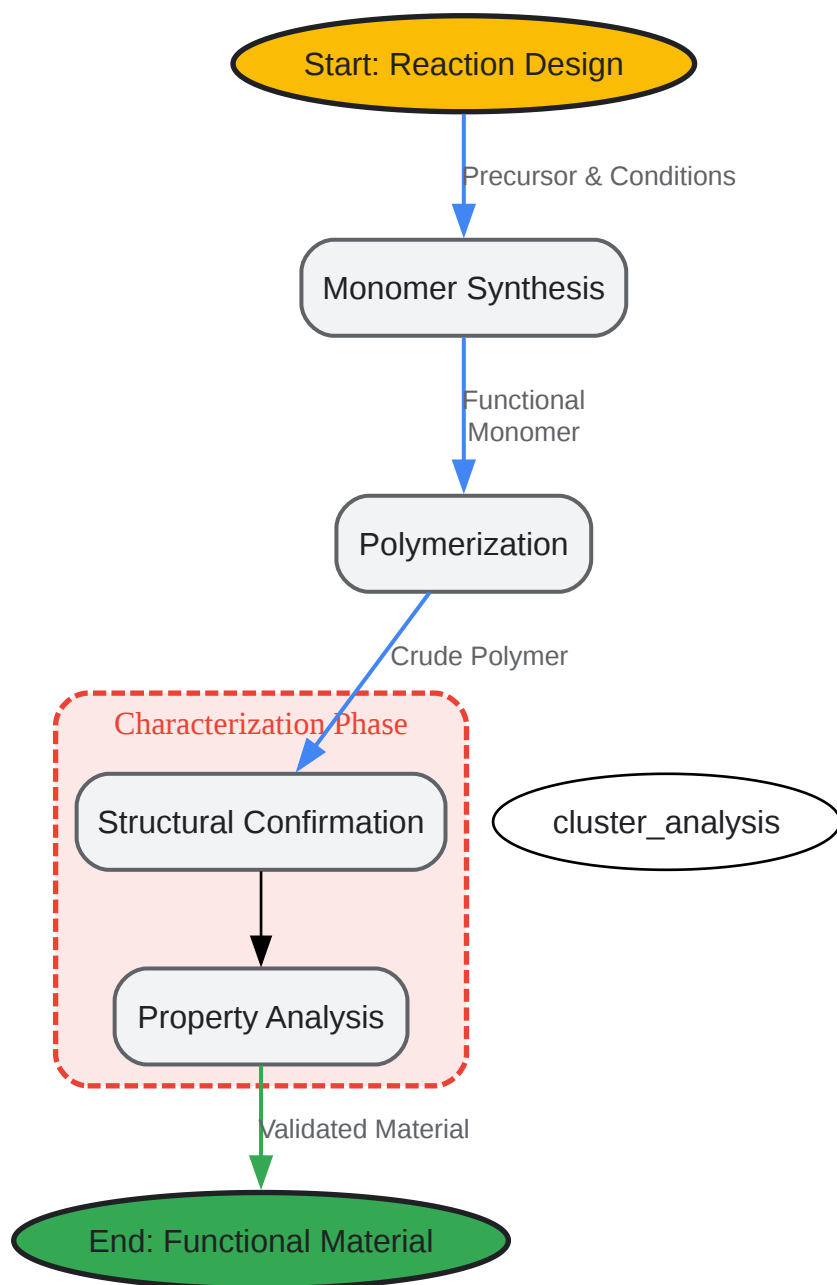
Start: Reaction Design

Precursor & Conditions

Monomer Synthesis

Functional Monomer

Polymerization

Crude Polymer

Characterization Phase

Structural Confirmation

cluster_analysis

Property Analysis

Validated Material

End: Functional Material